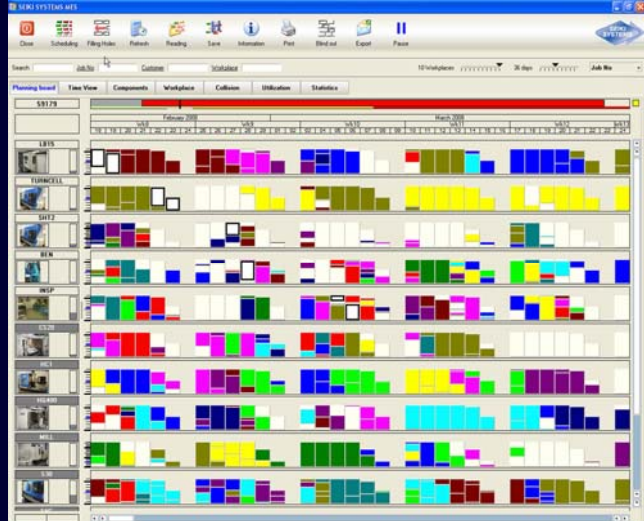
SEIKI SYSTEMS MES

Close Scheduling Filling Holes Refresh Reading Save Information Print Blind out Export Pause

SEIKI SYSTEMS

Search Job No Customer Workplace

10 Workplaces 36 days Job No

Planning board Time View Components Workplace Collision Utilization Statistics

59179

February 2008 March 2008

W8 W9 W10 W11 W12 W13

LB15

TURNCELL

SHT2

BEN

INSP

CS20

HC1

HG400

MILL

S30